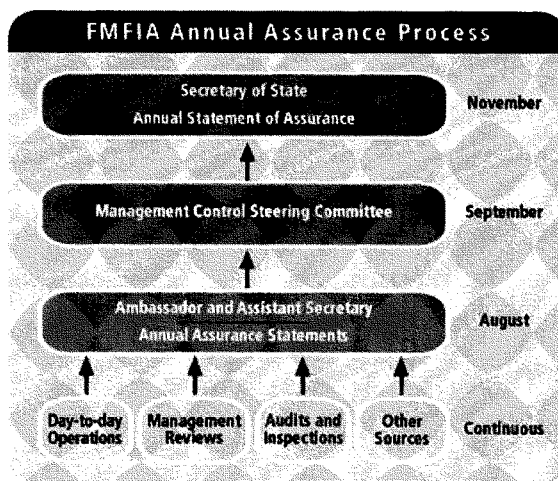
FMFIA Annual Assurance Process

Secretary of State
Annual Statement of Assurance

November

Management Control Steering Committee

September

Ambassador and Assistant Secretary
Annual Assurance Statements

August

Day-to-day Operations

Management Reviews

Audits and Inspections

Other Sources

Continuous